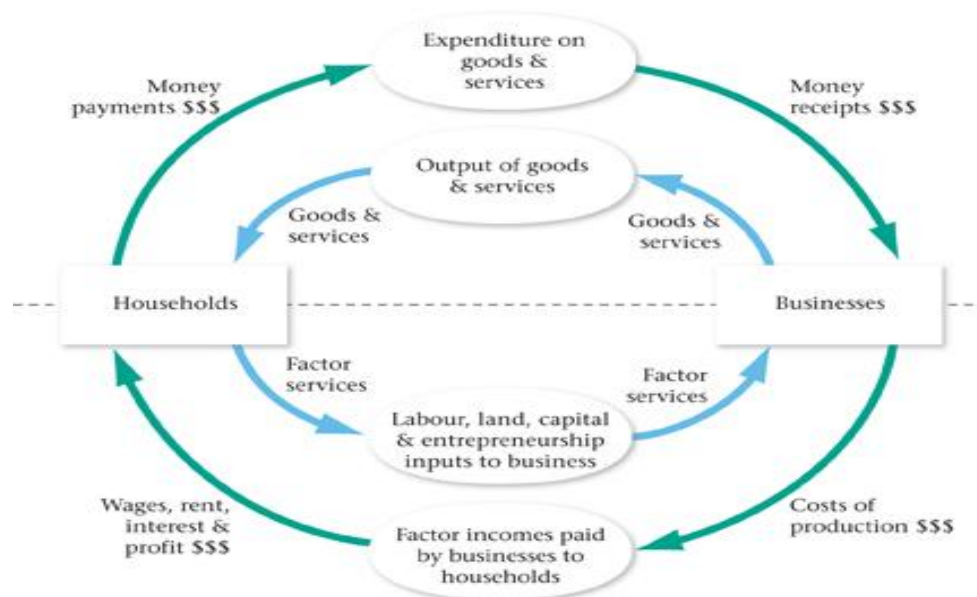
Expenditure on goods & services

Money payments $$$

Money receipts $$$

Output of goods & services

Goods & services

Goods & services

Households

Businesses

Factor services

Factor services

Labour, land, capital & entrepreneurship inputs to business

Wages, rent, interest & profit $$$

Costs of production $$$

Factor incomes paid by businesses to households